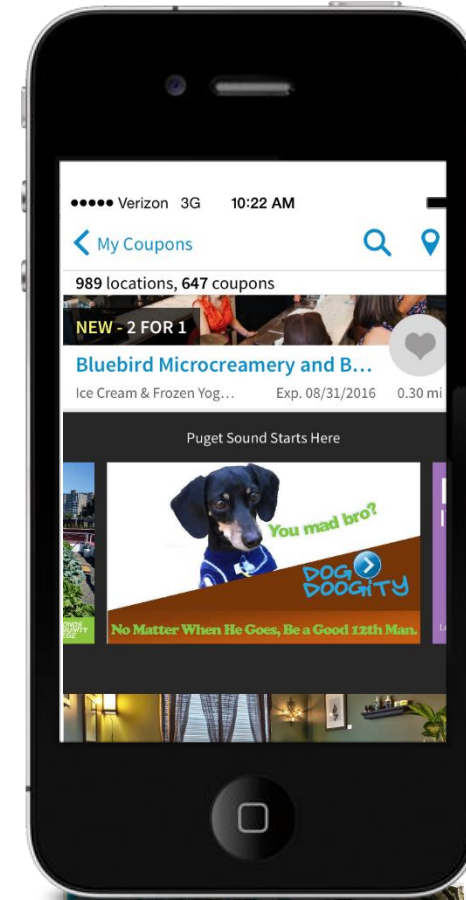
●●●●● Verizon 3G 10:22 AM

My Coupons

989 locations, 647 coupons

NEW - 2 FOR 1

Bluebird Microcreamery and B...

Ice Cream & Frozen Yog... Exp. 08/31/2016 0.30 mi

Puget Sound Starts Here

You mad bro?

DOG DOOGITY

No Matter When He Goes, Be a Good 12th Man.